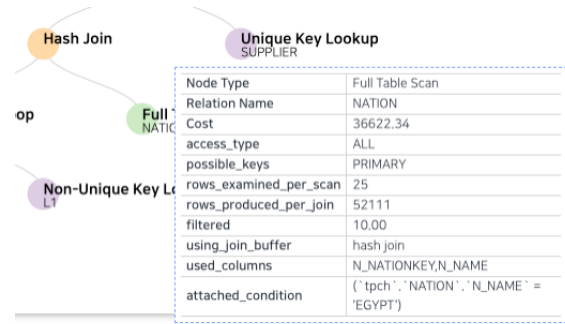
Hash Join

Unique Key Lookup
SUPPLIER

op

Full T
NATIO

Non-Unique Key Lo
L1

| Node Type | Full Table Scan |
|---|---|
| Relation Name | NATION |
| Cost | 36622.34 |
| access_type | ALL |
| possible_keys | PRIMARY |
| rows_examined_per_scan | 25 |
| rows_produced_per_join | 52111 |
| filtered | 10.00 |
| using_join_buffer | hash join |
| used_columns | N_NATIONKEY,N_NAME |
| attached_condition | (`tpch`.`NATION`.`N_NAME` = 'EGYPT') |